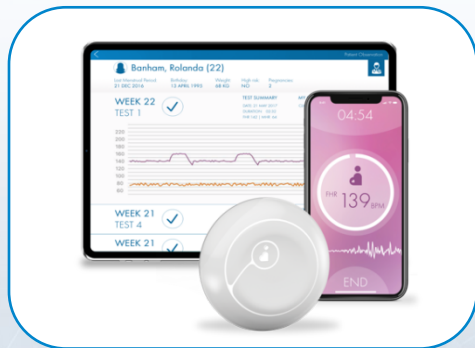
Banham, Rolanda (22)

Last Menstrual Period 21 DEC 2016

Birthday 13 APRIL 1995

Weight 68 KG

High risk NO

Pregnancies 2

WEEK 22
TEST 1

TEST SUMMARY

220
200
180
160
140
120
100
80
60

WEEK 21
TEST 4

WEEK 21

04:54

FHR

139

BPM

END